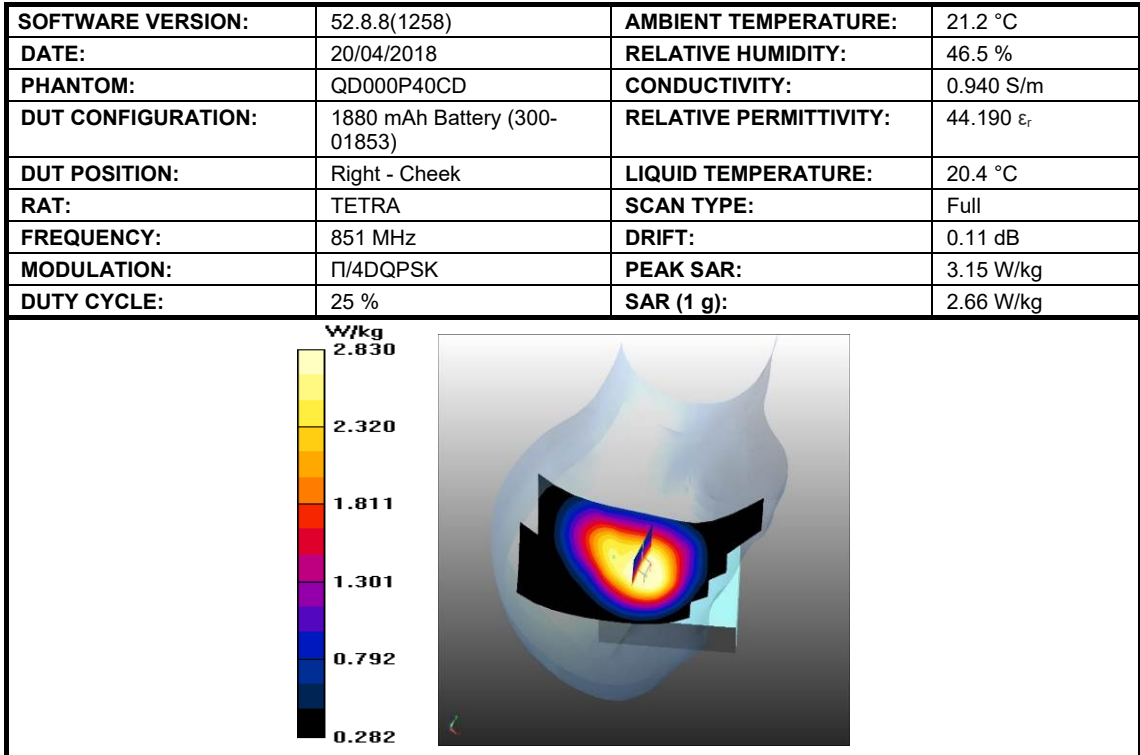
| SOFTWARE VERSION: | 52.8.8(1258) | AMBIENT TEMPERATURE: | 21.2 °C |
|---|---|---|---|
| DATE: | 20/04/2018 | RELATIVE HUMIDITY: | 46.5 % |
| PHANTOM: | QD000P40CD | CONDUCTIVITY: | 0.940 S/m |
| DUT CONFIGURATION: | 1880 mAh Battery (300-01853) | RELATIVE PERMITTIVITY: | 44.190 $\varepsilon_r$ |
| DUT POSITION: | Right - Cheek | LIQUID TEMPERATURE: | 20.4 °C |
| RAT: | TETRA | SCAN TYPE: | Full |
| FREQUENCY: | 851 MHz | DRIFT: | 0.11 dB |
| MODULATION: | Π/4DQPSK | PEAK SAR: | 3.15 W/kg |
| DUTY CYCLE: | 25 % | SAR (1 g): | 2.66 W/kg |

W/kg
2.830
2.320
1.811
1.301
0.792
0.282